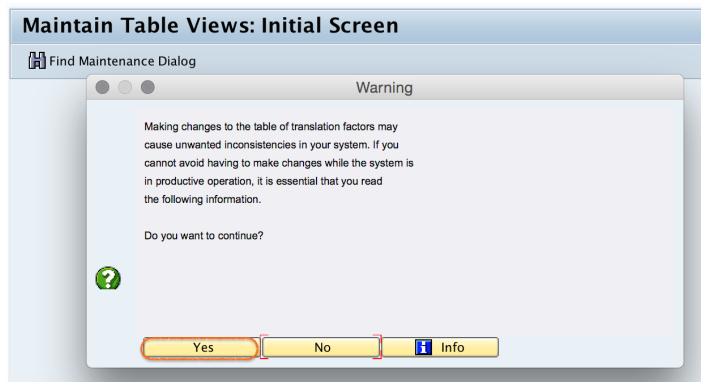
Maintain Table Views: Initial Screen

Find Maintenance Dialog

Warning

Making changes to the table of translation factors may cause unwanted inconsistencies in your system. If you cannot avoid having to make changes while the system is in productive operation, it is essential that you read the following information.

Do you want to continue?

Yes
No
Info